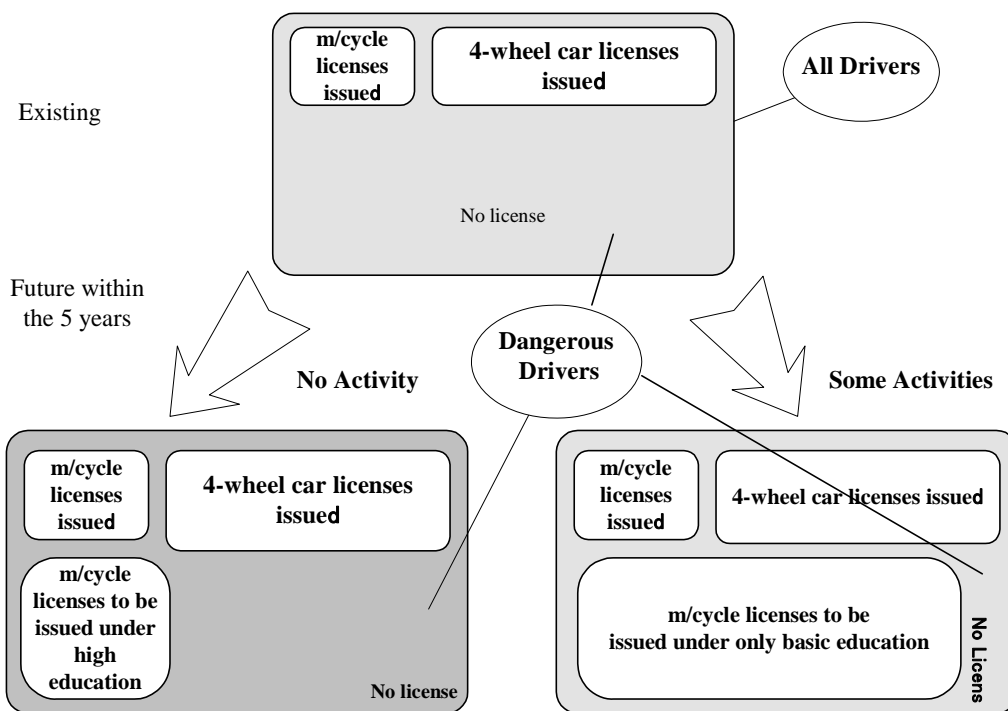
Existing

m/cycle licenses issued

4-wheel car licenses issued

All Drivers

No license

Future within the 5 years

Dangerous Drivers

No Activity

Some Activities

m/cycle licenses issued

4-wheel car licenses issued

m/cycle licenses to be issued under high education

No license

m/cycle licenses issued

4-wheel car licenses issued

m/cycle licenses to be issued under only basic education

No Licens